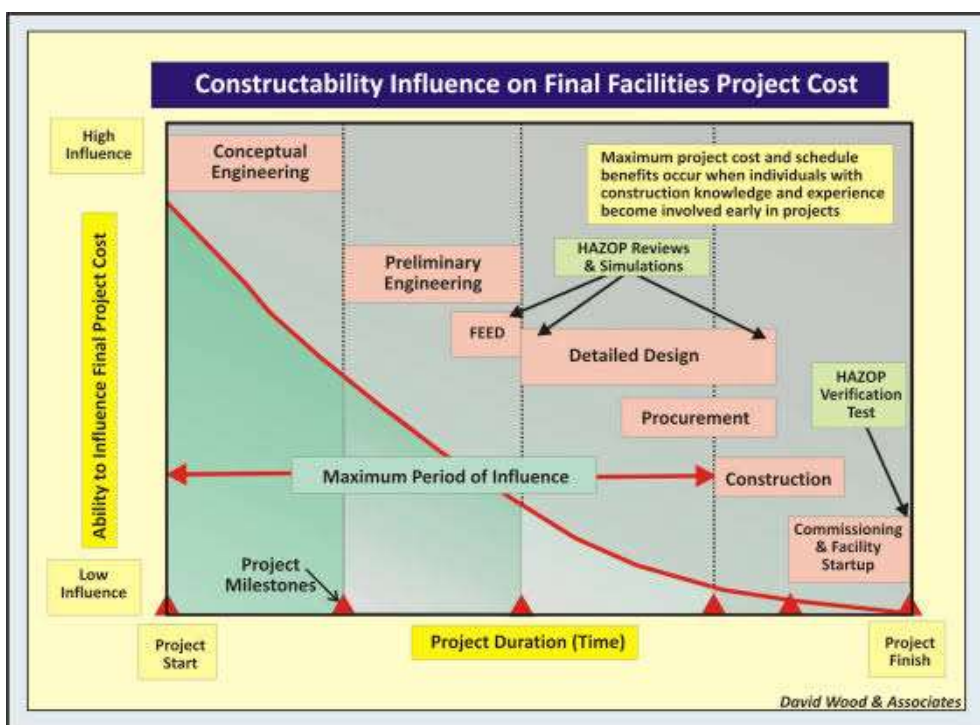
Constructability Influence on Final Facilities Project Cost

High Influence

Conceptual Engineering

Maximum project cost and schedule benefits occur when individuals with construction knowledge and experience become involved early in projects

HAZOP Reviews & Simulations

Preliminary Engineering

FEED

Detailed Design

Ability to Influence Final Project Cost

HAZOP Verification Test

Procurement

Maximum Period of Influence

Construction

Commissioning & Facility Startup

Low Influence

Project Milestones

Project Start

Project Duration (Time)

Project Finish

David Wood & Associates